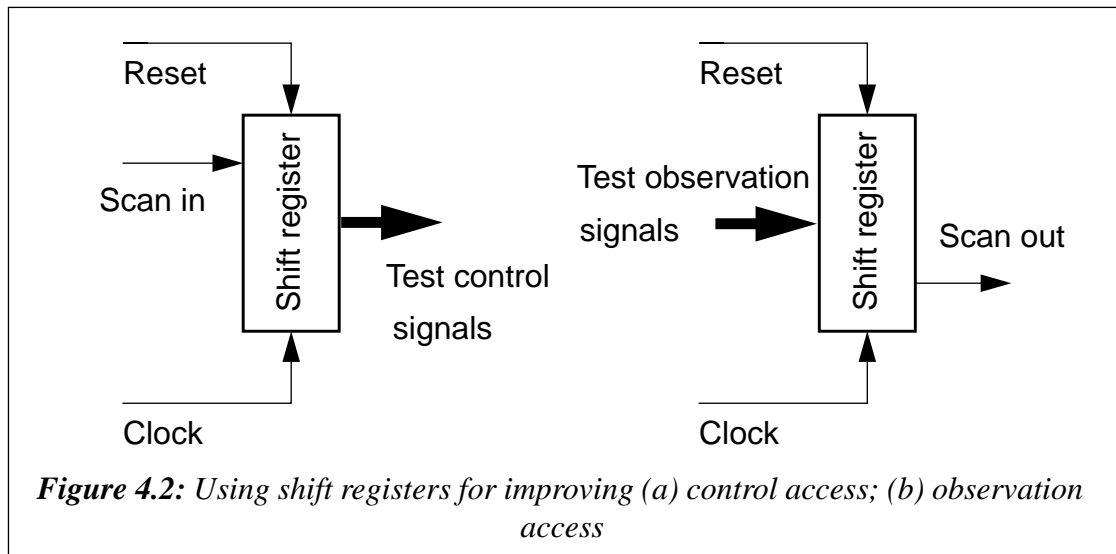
$\overline{\text{Reset}}$

Scan in

Shift register

Test control signals

Clock

$\overline{\text{Reset}}$

Test observation signals

Shift register

Scan out

Clock

***Figure 4.2:*** *Using shift registers for improving (a) control access; (b) observation access*